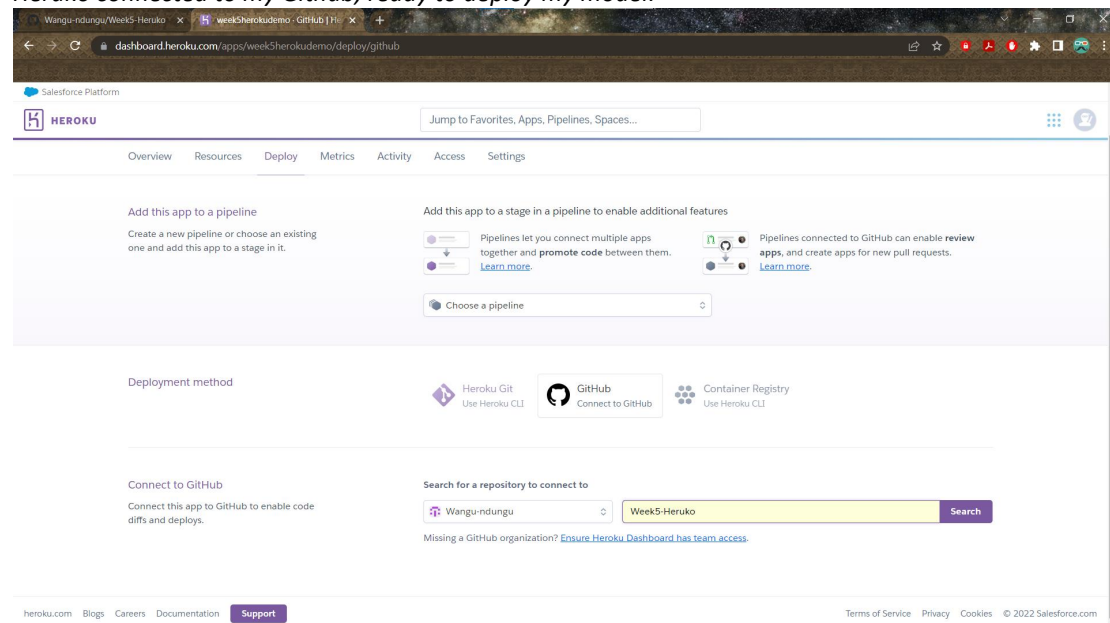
Heruko connected to my GitHub, ready to deploy my model

Wangu-ndungu/Week5-Heruko
weekSherokudemo · GitHub | He
dashboard.heroku.com/apps/week5herokudemo/deploy/github

Salesforce Platform
HEROKU
Jump to Favorites, Apps, Pipelines, Spaces...

Overview Resources Deploy Metrics Activity Access Settings

Add this app to a pipeline
Create a new pipeline or choose an existing one and add this app to a stage in it.

Add this app to a stage in a pipeline to enable additional features
Pipelines let you connect multiple apps together and **promote code** between them. Learn more.
Pipelines connected to GitHub can enable **review apps**, and create apps for new pull requests. Learn more.

Choose a pipeline

Deployment method
Heroku Git
Use Heroku CLI
GitHub
Connect to GitHub
Container Registry
Use Heroku CLI

Connect to GitHub
Connect this app to GitHub to enable code diffs and deploys.

Search for a repository to connect to
Wangu-ndungu
Week5-Heruko
Search
Missing a GitHub organization? Ensure Heroku Dashboard has team access.

heroku.com Blogs Careers Documentation Support
Terms of Service Privacy Cookies © 2022 Salesforce.com